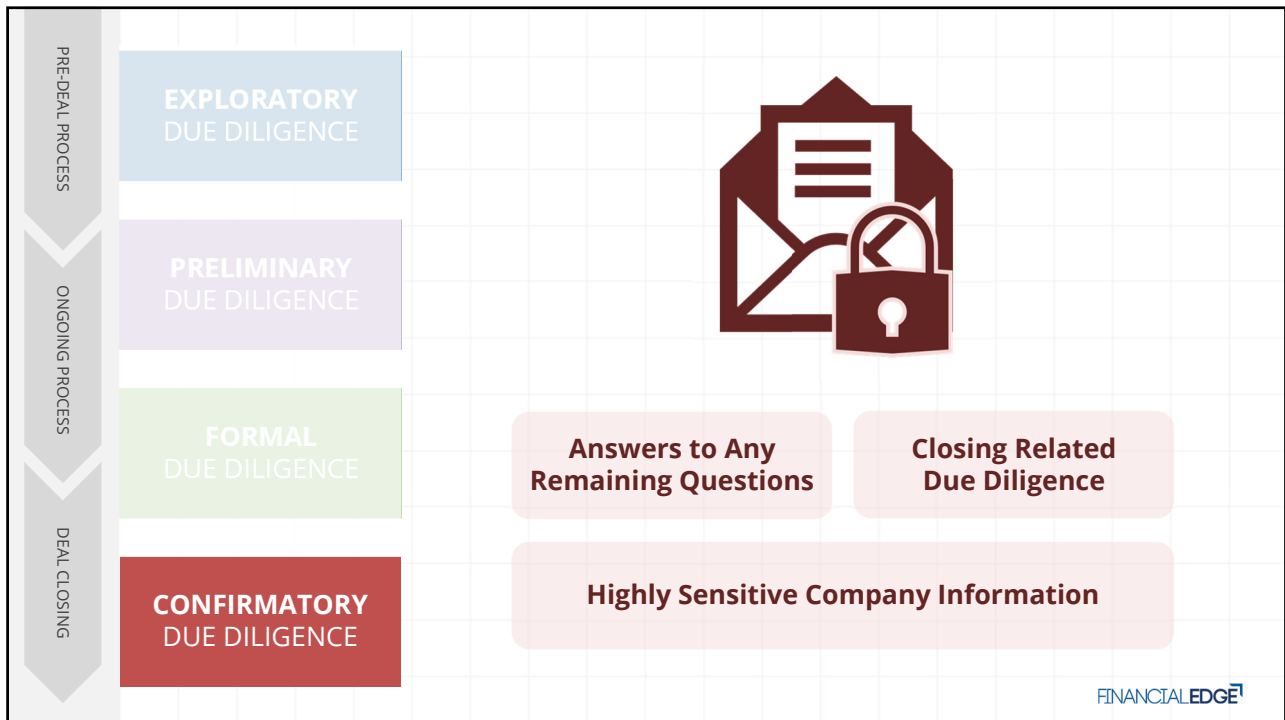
PRE-DEAL PROCESS

ONGOING PROCESS

DEAL CLOSING

EXPLORATORY DUE DILIGENCE

PRELIMINARY DUE DILIGENCE

FORMAL DUE DILIGENCE

CONFIRMATORY DUE DILIGENCE

Answers to Any Remaining Questions

Closing Related Due Diligence

Highly Sensitive Company Information

FINANCIALEDGE